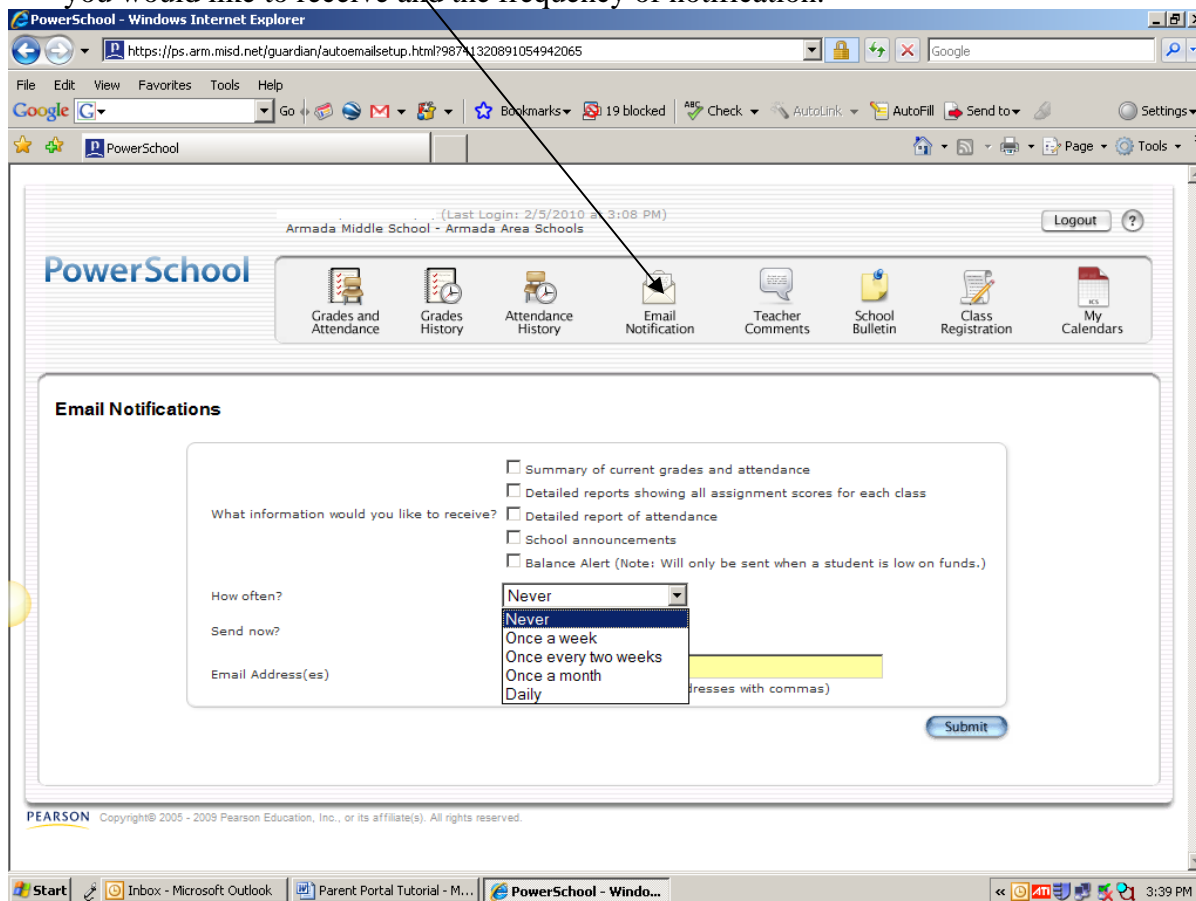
you would like to receive and the frequency of notification.

PowerSchool - Windows Internet Explorer

https://ps.arm.misd.net/guardian/autoemailsetup.html?98741320891054942065

Google

File Edit View Favorites Tools Help

Google Go Bookmarks 19 blocked Check AutoLink AutoFill Send to Settings

PowerSchool

Page Tools

(Last Login: 2/5/2010 at 3:08 PM)
Armada Middle School - Armada Area Schools

Logout ?

PowerSchool

Grades and Attendance | Grades History | Attendance History | Email Notification | Teacher Comments | School Bulletin | Class Registration | My Calendars

Email Notifications

What information would you like to receive?
Summary of current grades and attendance
Detailed reports showing all assignment scores for each class
Detailed report of attendance
School announcements
Balance Alert (Note: Will only be sent when a student is low on funds.)

How often?
Never
Never
Once a week
Once every two weeks
Once a month
Daily

Send now?

Email Address(es)
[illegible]dresses with commas)

Submit

PEARSON Copyright© 2005 - 2009 Pearson Education, Inc., or its affiliate(s). All rights reserved.

Start Inbox - Microsoft Outlook Parent Portal Tutorial - M... PowerSchool - Windo... 3:39 PM